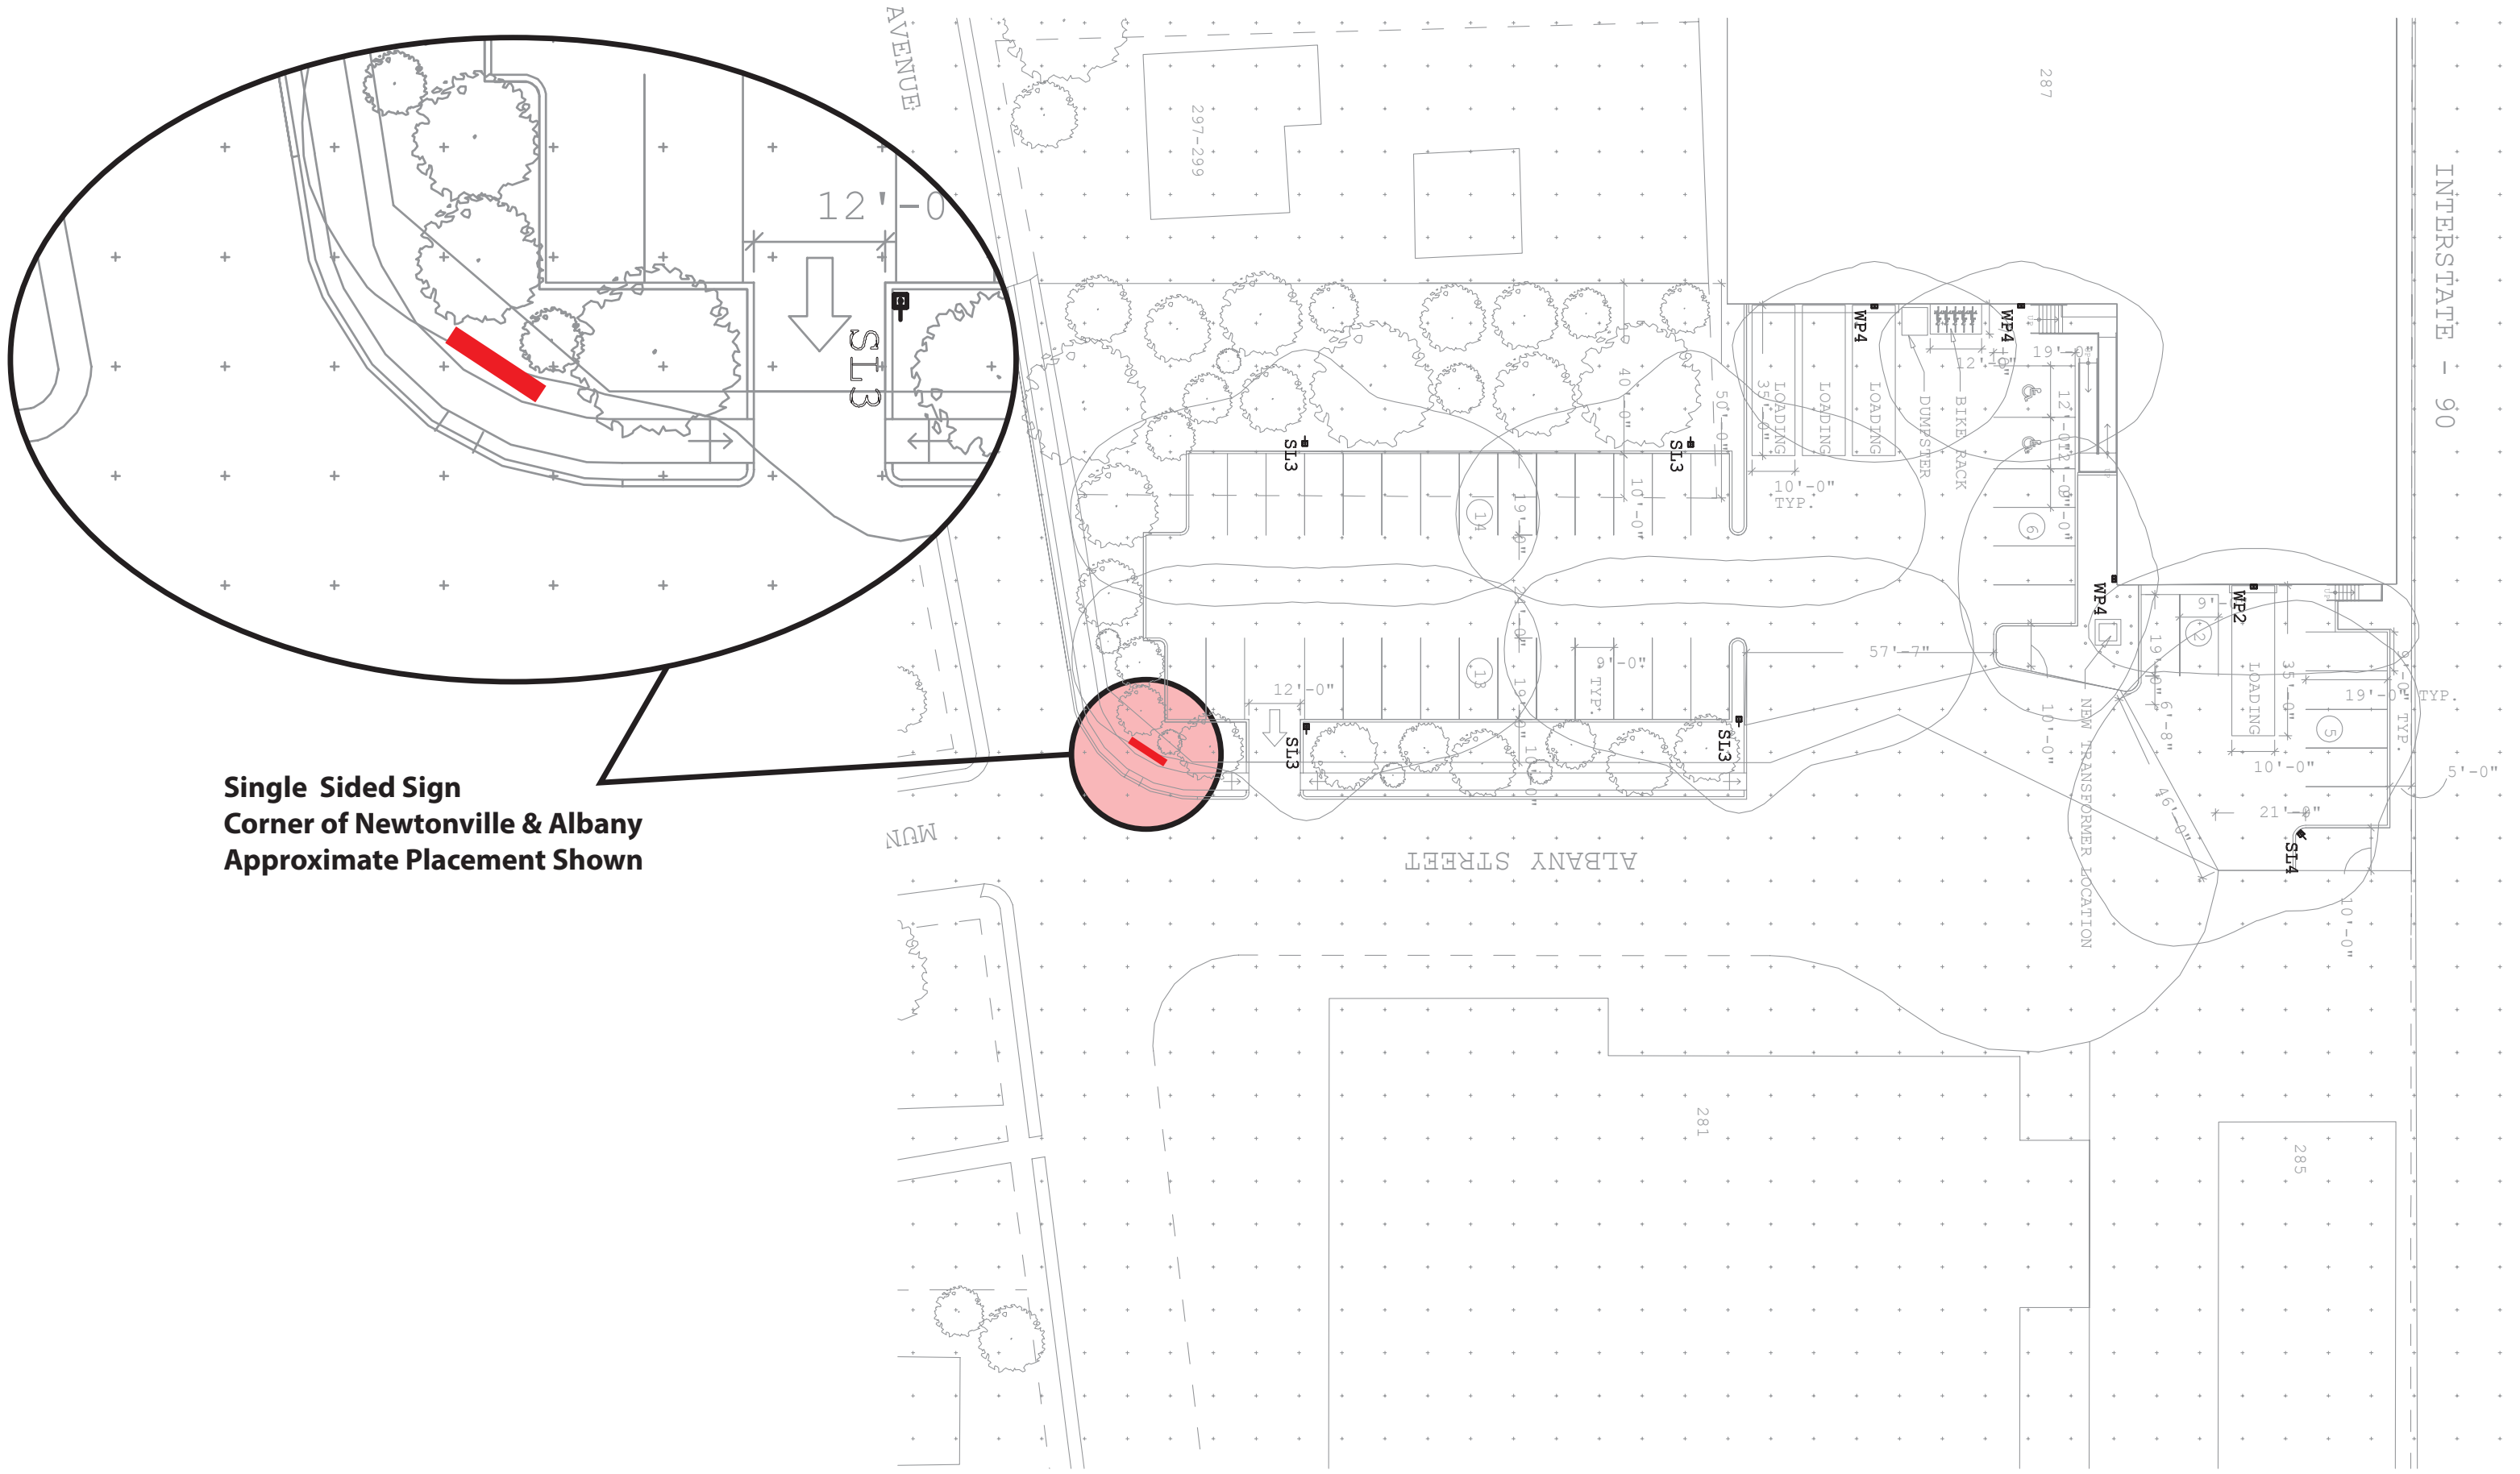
12'-0
SL3

Single Sided Sign
Corner of Newtonville & Albany
Approximate Placement Shown

AVENUE
297-299
287
INTERSTATE - 90
WP4
WP4
12'-0"
19'-0"
LOADING 35'-0"
LOADING
LOADING
DUMPSTER
BIKE RACK
40'-0"
50'-0"
SL3
SL3
10'-0" TYP.
10'-0"
12'-0"
12'-0"
19'-0"
14
6
WP4
WP2
9'
57'-7"
9'-0"
TYP.
12'-0"
SL3
SL3
13
19'-0"
19'-0"
2
6'-8"
LOADING
35'-0"
19'-0" TYP.
5
10'-0"
NEW TRANSFORMER LOCATION
46'-0"
21'-0"
SL4
5'-0"
10'-0"
NEWT
ALBANY STREET
281
285